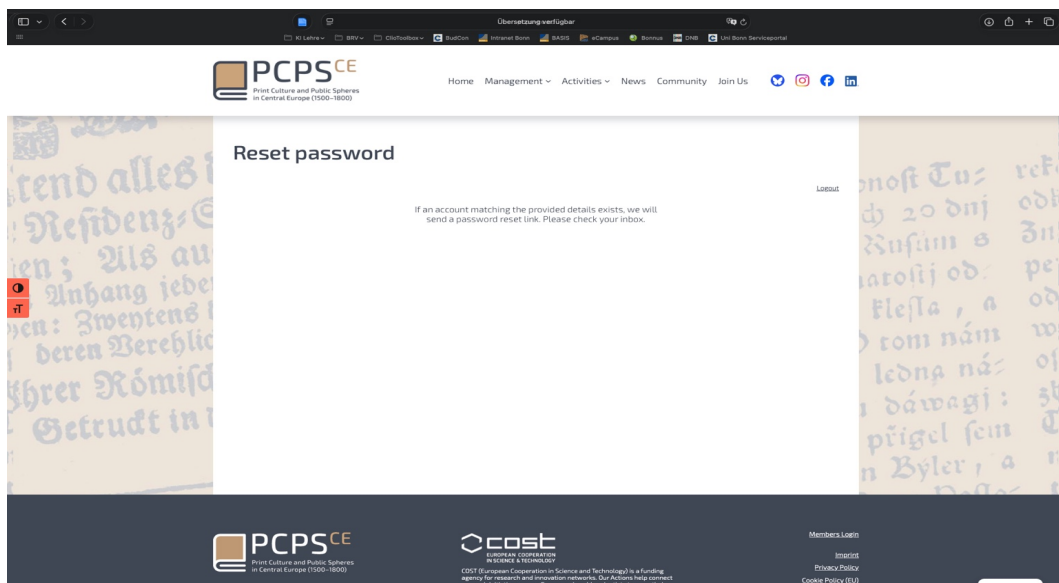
Übersetzung verfügbar

KI Lehre · BRV · ClioToolbox · BudCon · Intranet Bonn · BASIS · eCampus · Bonnus · DNB · Uni Bonn Serviceportal

PCPS$^{CE}$
Print Culture and Public Spheres in Central Europe (1500–1800)

Home Management Activities News Community Join Us

Reset password

Logout

If an account matching the provided details exists, we will send a password reset link. Please check your inbox.

PCPS$^{CE}$
Print Culture and Public Spheres in Central Europe (1500–1800)

cost
EUROPEAN COOPERATION IN SCIENCE & TECHNOLOGY

COST (European Cooperation in Science and Technology) is a funding agency for research and innovation networks. Our Actions help connect

Members Login
Imprint
Privacy Policy
Cookie Policy (EU)